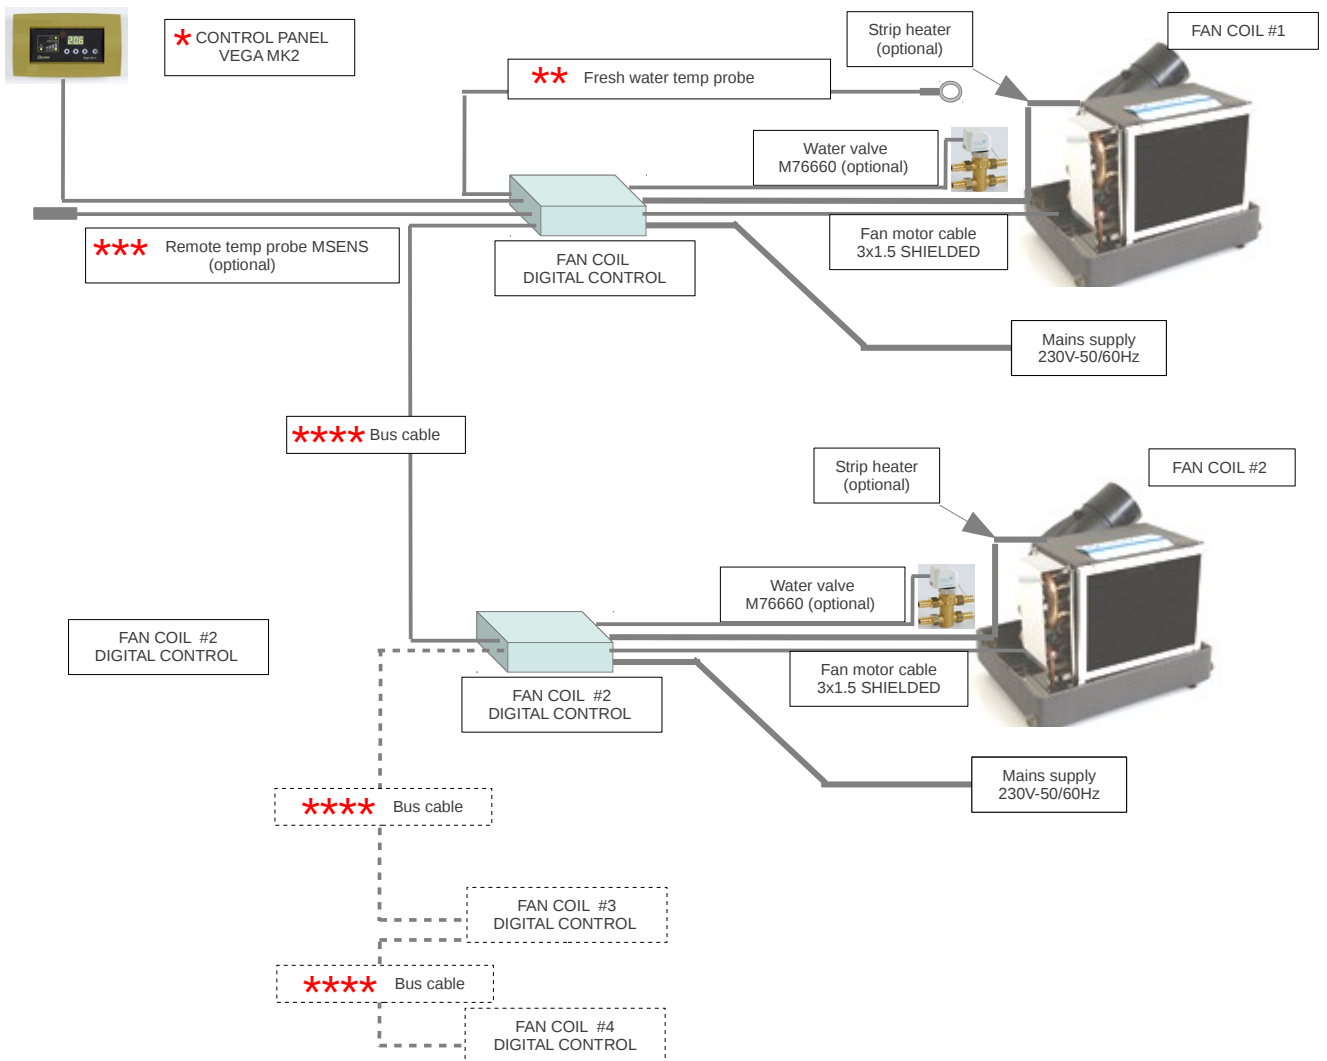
* CONTROL PANEL VEGA MK2

Strip heater (optional)

FAN COIL #1

** Fresh water temp probe

Water valve M76660 (optional)

*** Remote temp probe MSENS (optional)

FAN COIL DIGITAL CONTROL

Fan motor cable 3x1.5 SHIELDED

Mains supply 230V-50/60Hz

**** Bus cable

Strip heater (optional)

FAN COIL #2

Water valve M76660 (optional)

FAN COIL #2 DIGITAL CONTROL

FAN COIL #2 DIGITAL CONTROL

Fan motor cable 3x1.5 SHIELDED

Mains supply 230V-50/60Hz

**** Bus cable

FAN COIL #3 DIGITAL CONTROL

**** Bus cable

FAN COIL #4 DIGITAL CONTROL